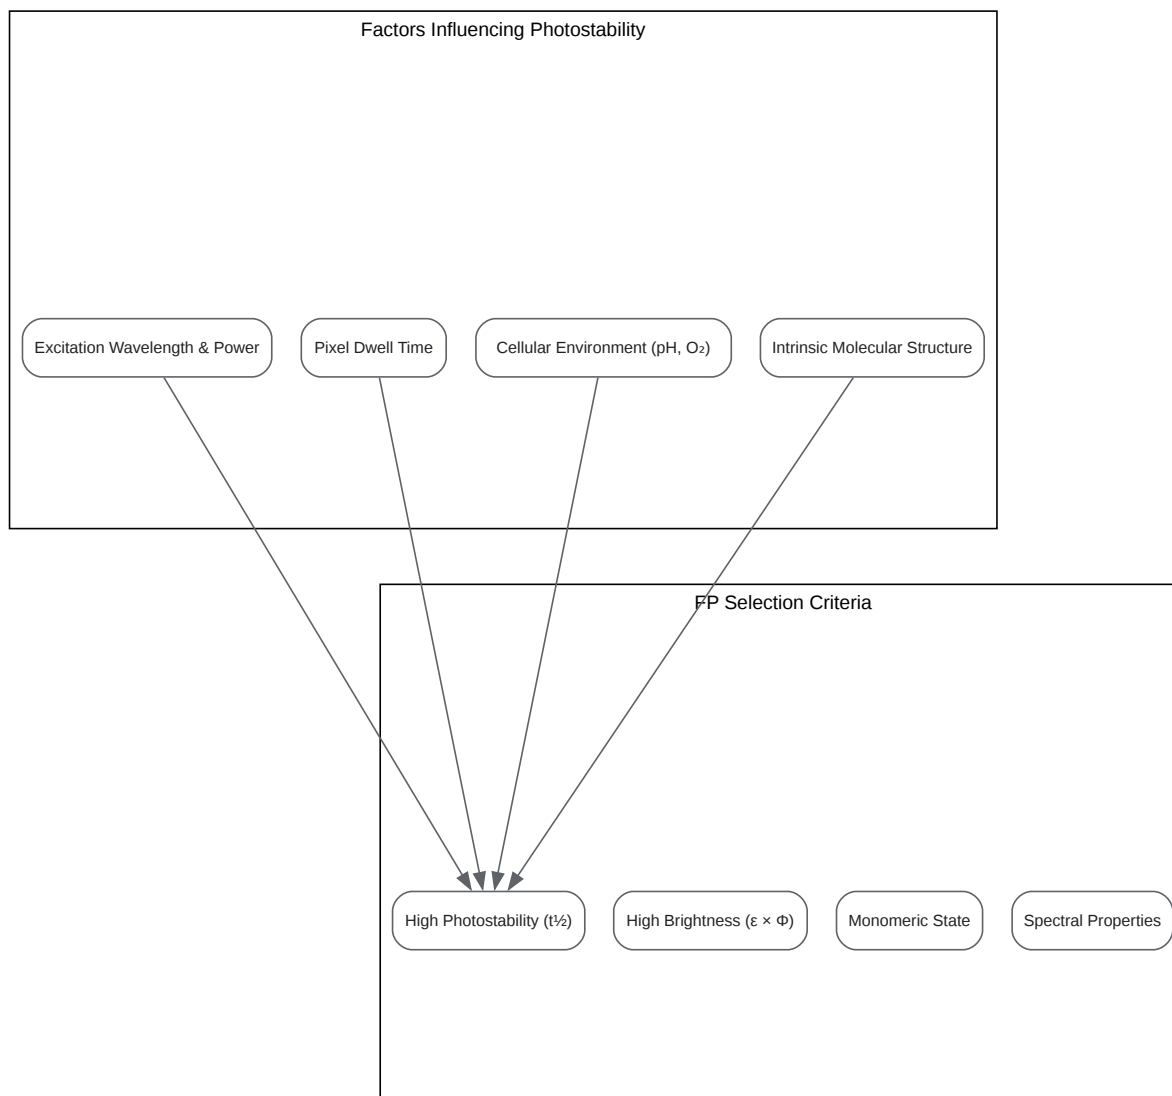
Factors Influencing Photostability

Excitation Wavelength & Power

Pixel Dwell Time

Cellular Environment (pH, $O_2$)

Intrinsic Molecular Structure

FP Selection Criteria

High Photostability ($t_{½}$)

High Brightness ($\varepsilon \times \Phi$)

Monomeric State

Spectral Properties